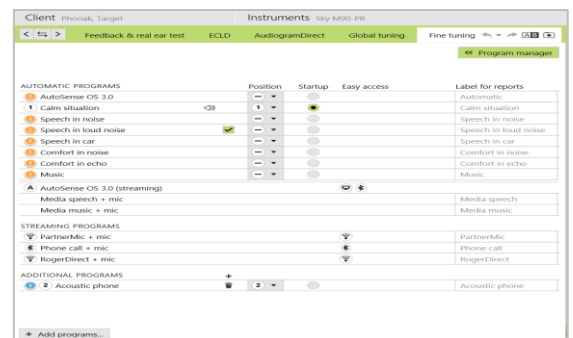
Client Phonak, Target

Instruments Sky M90-PR

Feedback & real ear test | ECLD | AudiogramDirect | Global tuning | Fine tuning

« Program manager

| AUTOMATIC PROGRAMS | Position | Startup | Easy access | Label for reports |
|---|---|---|---|---|
| AutoSense OS 3.0 | – | | | Automatic |
| 1 Calm situation | 1 | | | Calm situation |
| Speech in noise | – | | | Speech in noise |
| Speech in loud noise | – | | | Speech in loud noise |
| Speech in car | – | | | Speech in car |
| Comfort in noise | – | | | Comfort in noise |
| Comfort in echo | – | | | Comfort in echo |
| Music | – | | | Music |
| A AutoSense OS 3.0 (streaming) | | | | |
| Media speech + mic | | | | Media speech |
| Media music + mic | | | | Media music |

| STREAMING PROGRAMS | | | | |
|---|---|---|---|---|
| PartnerMic + mic | | | | PartnerMic |
| Phone call + mic | | | | Phone call |
| RogerDirect + mic | | | | RogerDirect |

| ADDITIONAL PROGRAMS | | | | |
|---|---|---|---|---|
| 2 Acoustic phone | 2 | | | Acoustic phone |

+ Add programs...